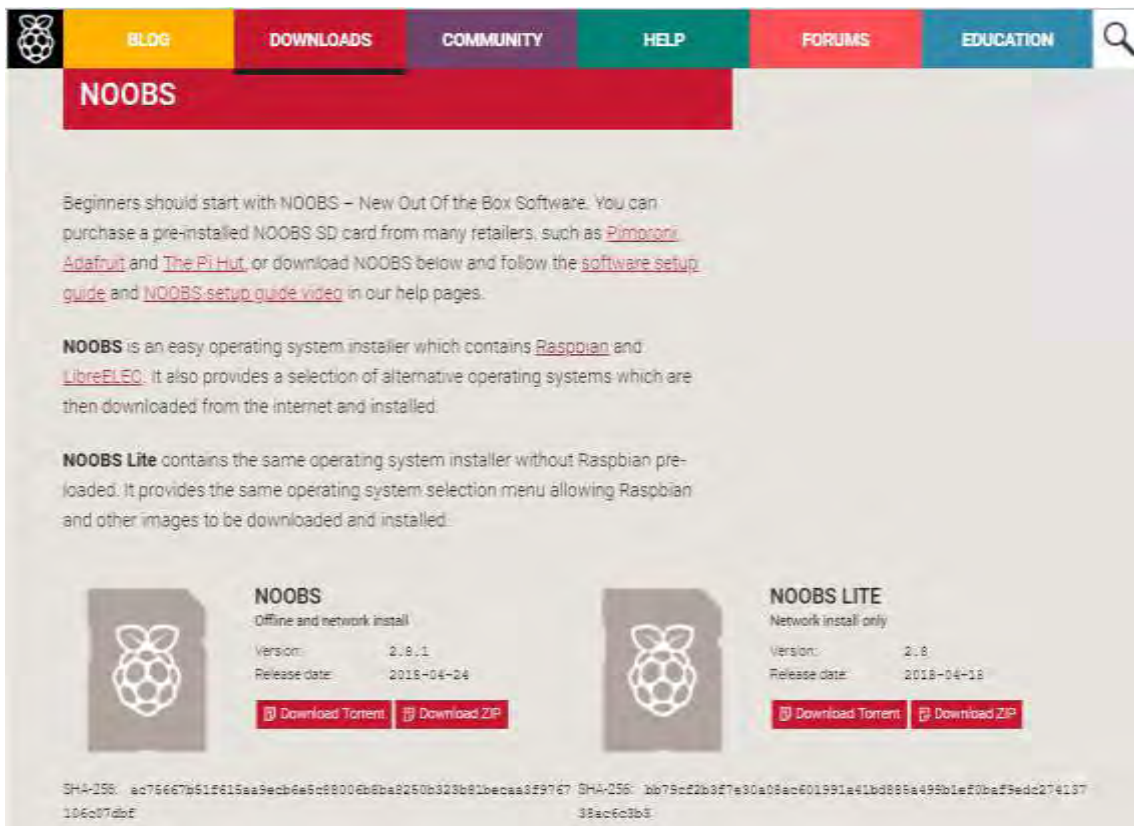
BLOG DOWNLOADS COMMUNITY HELP FORUMS EDUCATION

NOOBS

Beginners should start with NOOBS – New Out Of the Box Software. You can purchase a pre-installed NOOBS SD card from many retailers, such as Pimoroni, Adafruit and The Pi Hut, or download NOOBS below and follow the software setup guide and NOOBS setup guide video in our help pages.

NOOBS is an easy operating system installer which contains Raspbian and LibreELEC. It also provides a selection of alternative operating systems which are then downloaded from the internet and installed.

NOOBS Lite contains the same operating system installer without Raspbian pre-loaded. It provides the same operating system selection menu allowing Raspbian and other images to be downloaded and installed.

NOOBS
Offline and network install
Version: 2.8.1
Release date: 2018-04-24
Download Torrent Download ZIP

NOOBS LITE
Network install only
Version: 2.8
Release date: 2018-04-18
Download Torrent Download ZIP

SHA-256: ac75667b51f615aa9ecb6e5c88006b8ba8250b328b81becaa3f9767106c07dbf

SHA-256: bb79cf2b3f7e30a08ac601991a41bd885a495b1ef0baf9edc27413738ac6c3b5